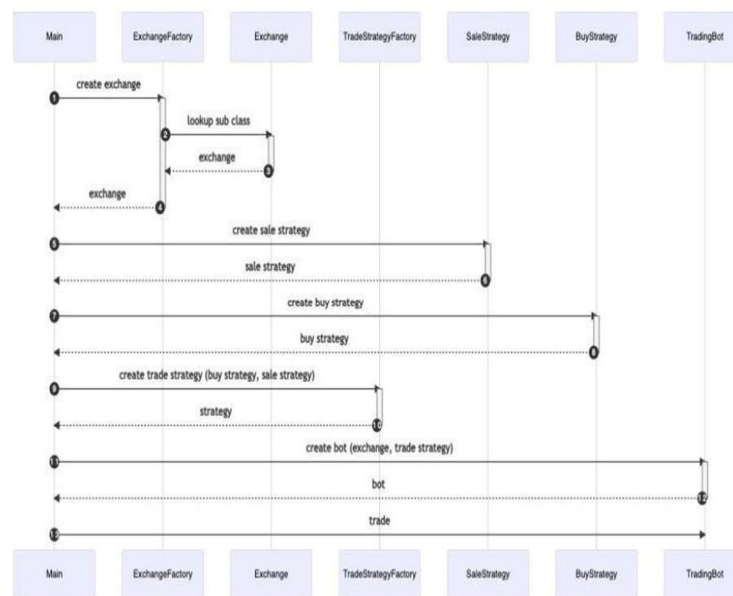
Main ExchangeFactory Exchange TradeStrategyFactory SaleStrategy BuyStrategy TradingBot

1 create exchange

2 lookup sub class

3 exchange

4 exchange

5 create sale strategy

6 sale strategy

7 create buy strategy

8 buy strategy

9 create trade strategy (buy strategy, sale strategy)

10 strategy

11 create bot (exchange, trade strategy)

12 bot

13 trade

Main ExchangeFactory Exchange TradeStrategyFactory SaleStrategy BuyStrategy TradingBot